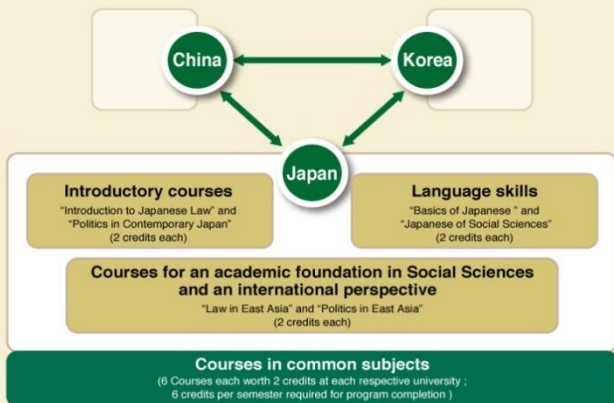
China

Korea

Japan

Introductory courses
"Introduction to Japanese Law" and "Politics in Contemporary Japan"
(2 credits each)

Language skills
"Basics of Japanese " and "Japanese of Social Sciences"
(2 credits each)

Courses for an academic foundation in Social Sciences and an international perspective
"Law in East Asia" and "Politics in East Asia"
(2 credits each)

Courses in common subjects
(6 Courses each worth 2 credits at each respective university ; 6 credits per semester required for program completion )